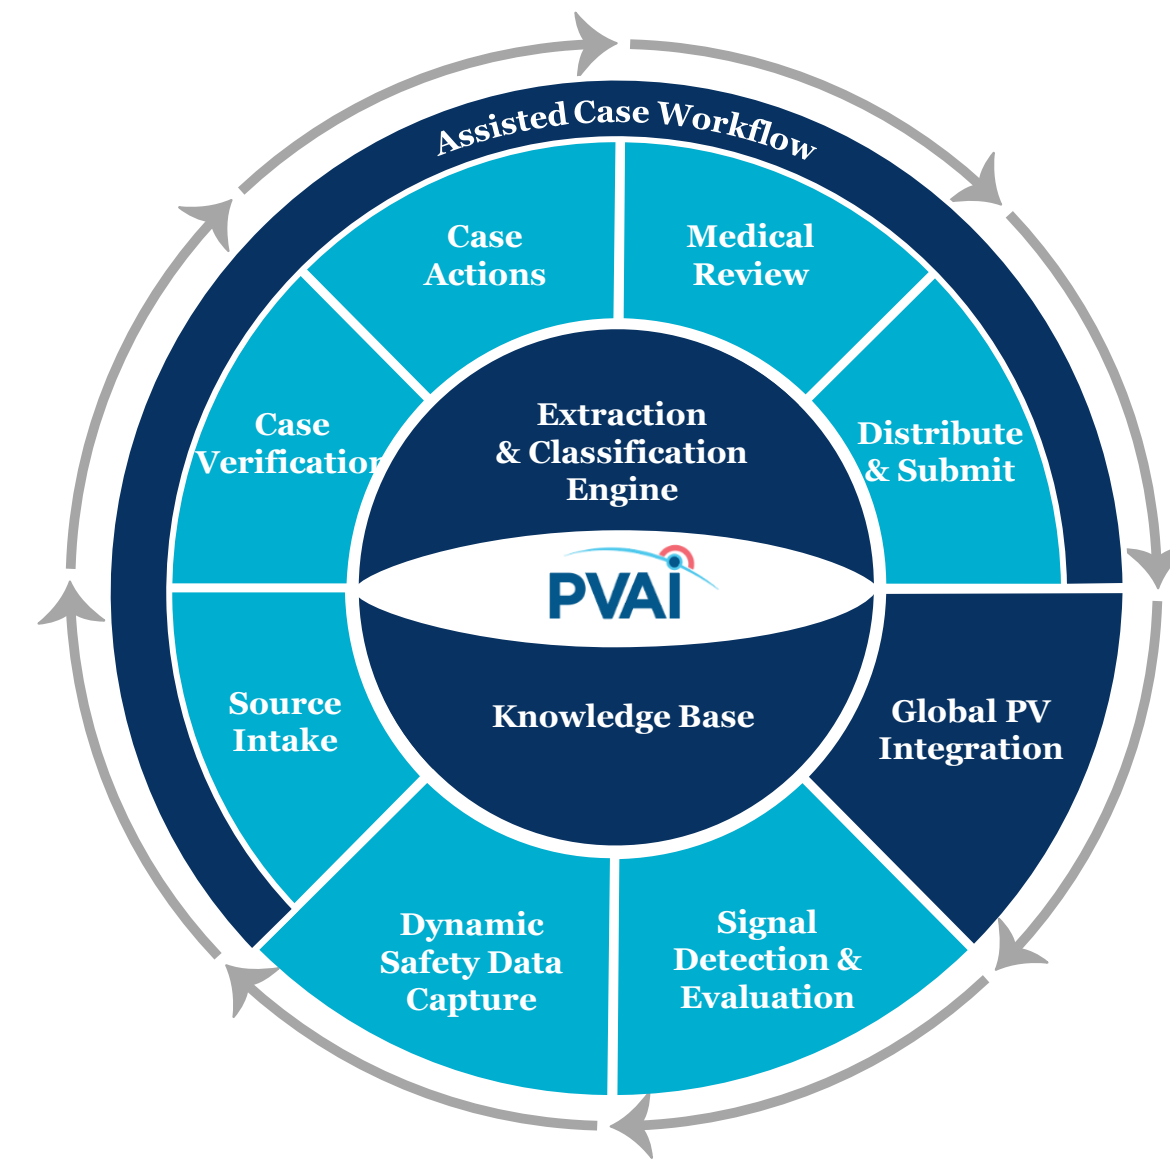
Assisted Case Workflow

Case Actions

Medical Review

Case Verification

Extraction & Classification Engine

Distribute & Submit

PVAI

Source Intake

Knowledge Base

Global PV Integration

Dynamic Safety Data Capture

Signal Detection & Evaluation